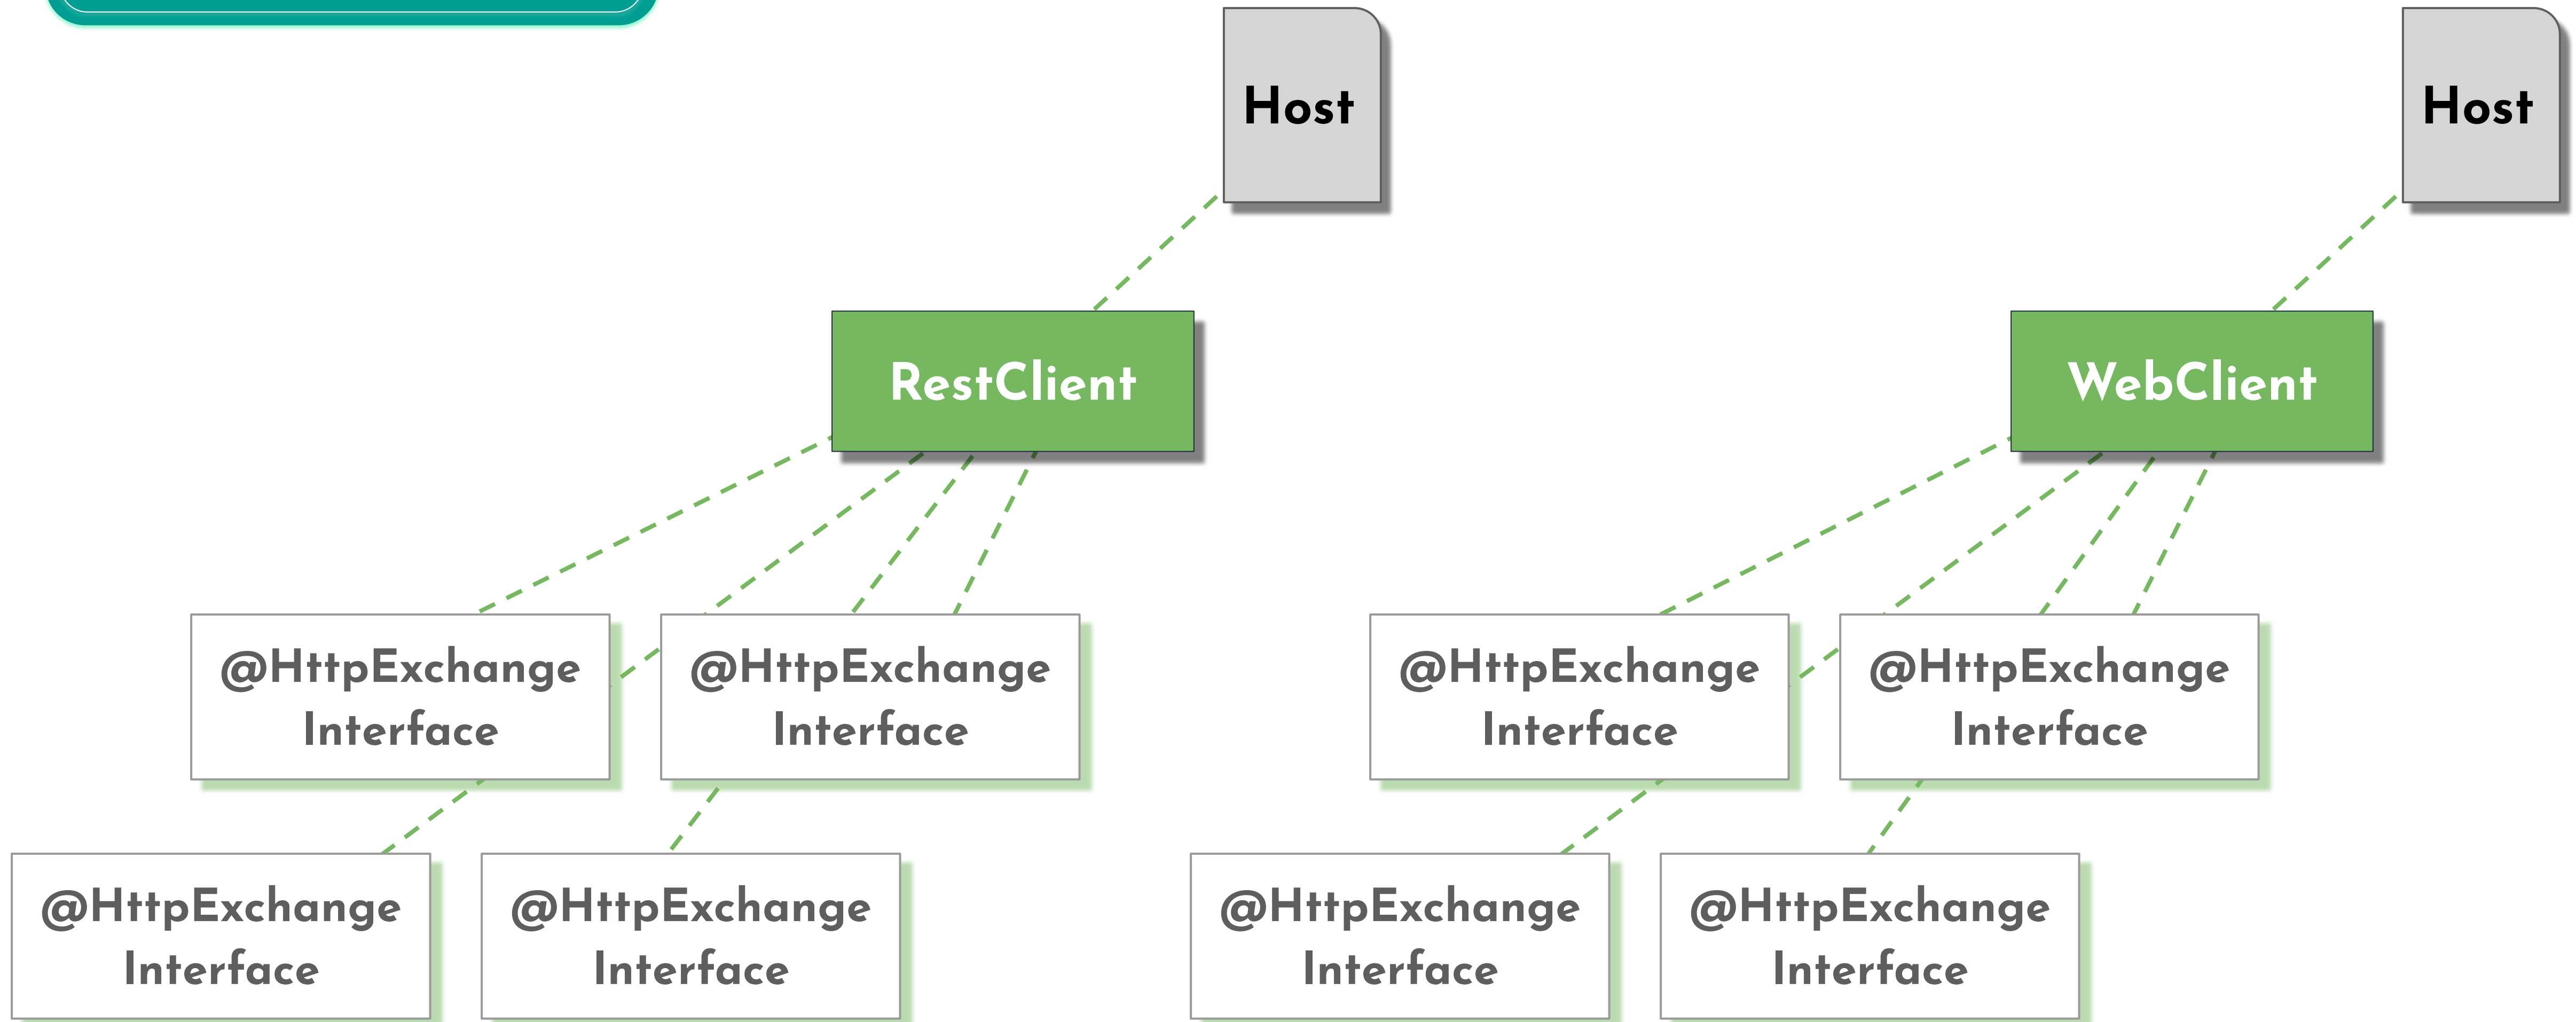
Host

Host

RestClient

WebClient

@HttpExchange Interface

@HttpExchange Interface

@HttpExchange Interface

@HttpExchange Interface

@HttpExchange Interface

@HttpExchange Interface

@HttpExchange Interface

@HttpExchange Interface